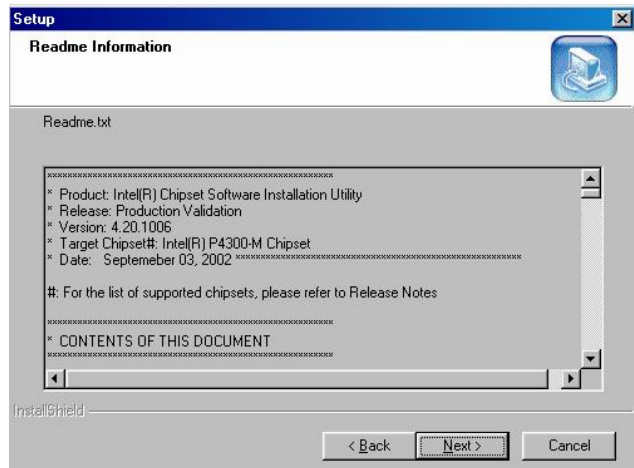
Setup

Readme Information

Readme.txt

**********************************************************
* Product: Intel(R) Chipset Software Installation Utility
* Release: Production Validation
* Version: 4.20.1006
* Target Chipset#: Intel(R) P4300-M Chipset
* Date: Septemeber 03, 2002 ****************************************************************

#: For the list of supported chipsets, please refer to Release Notes

**********************************************************
* CONTENTS OF THIS DOCUMENT
**********************************************************

InstallShield

< Back Next > Cancel